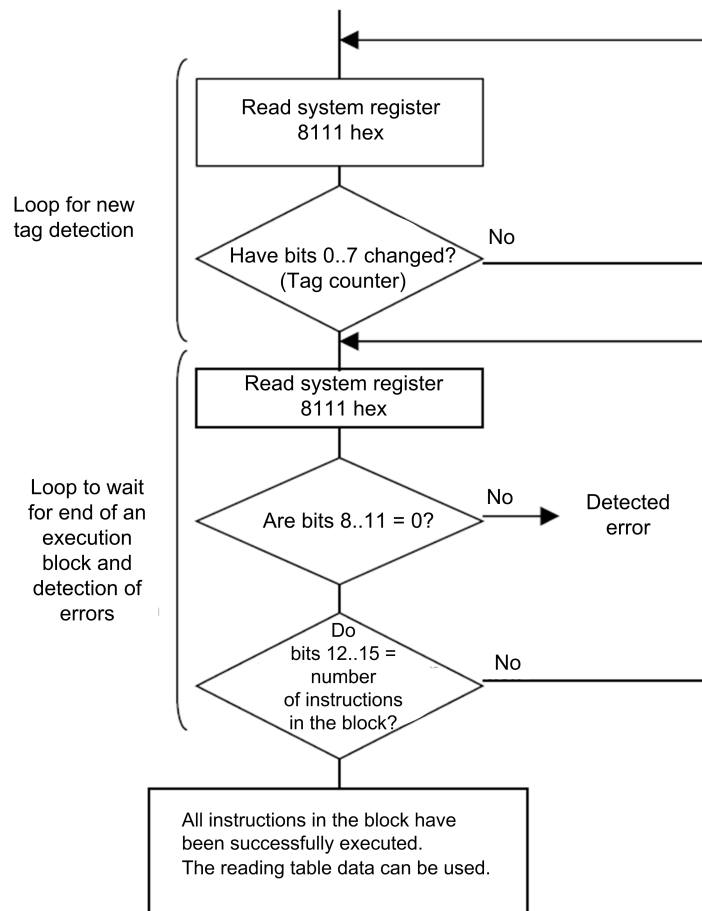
Loop for new tag detection

Read system register 8111 hex

Have bits 0..7 changed? (Tag counter)

No

Loop to wait for end of an execution block and detection of errors

Read system register 8111 hex

Are bits 8..11 = 0?

No

Detected error

Do bits 12..15 = number of instructions in the block?

No

All instructions in the block have been successfully executed.
The reading table data can be used.